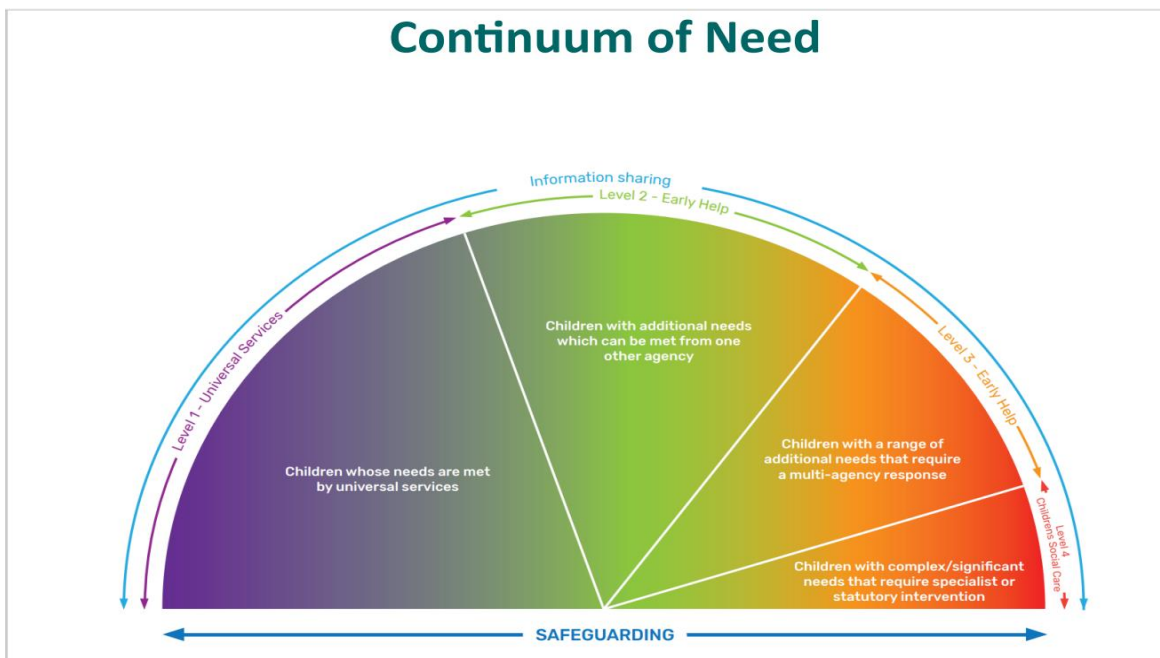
Continuum of Need

Information sharing

Level 2 - Early Help

Level 1 - Universal Services

Level 3 - Early Help

Level 4 Childrens Social Care

Children whose needs are met by universal services

Children with additional needs which can be met from one other agency

Children with a range of additional needs that require a multi-agency response

Children with complex/significant needs that require specialist or statutory intervention

SAFEGUARDING